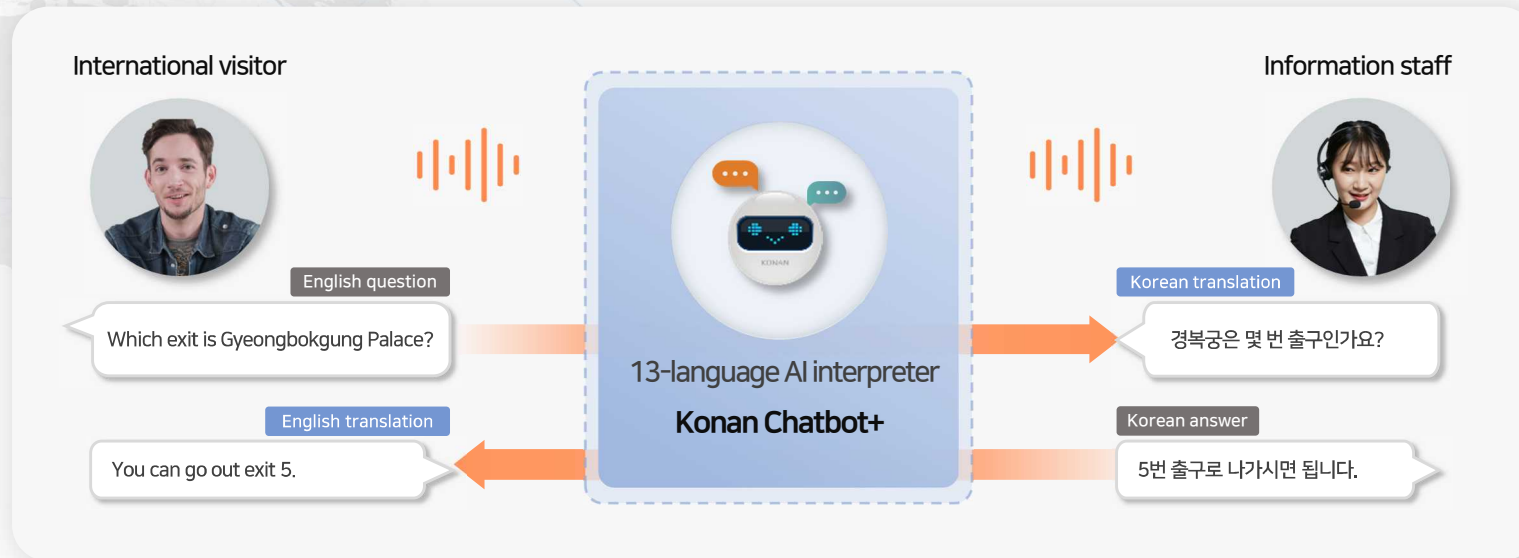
International visitor

Information staff

English question

Which exit is Gyeongbokgung Palace?

Korean translation

경복궁은 몇 번 출구인가요?

KONAN

13-language AI interpreter

Konan Chatbot+

English translation

You can go out exit 5.

Korean answer

5번 출구로 나가시면 됩니다.